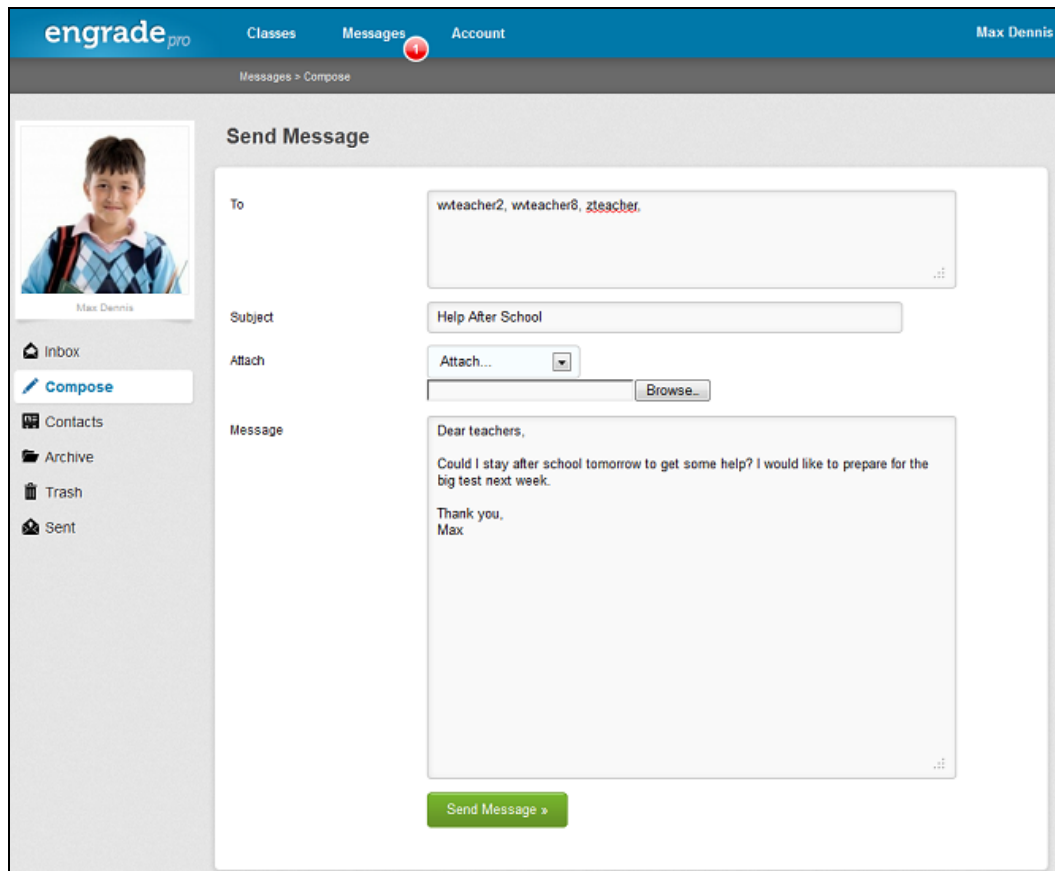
engrade pro

Classes
Messages 1
Account
Max Dennis

Messages > Compose

Max Dennis

Inbox
Compose
Contacts
Archive
Trash
Sent

Send Message

To
wvteacher2, wvteacher8, zteacher,

Subject
Help After School

Attach
Attach...
Browse...

Message
Dear teachers,

Could I stay after school tomorrow to get some help? I would like to prepare for the big test next week.

Thank you,
Max

Send Message »